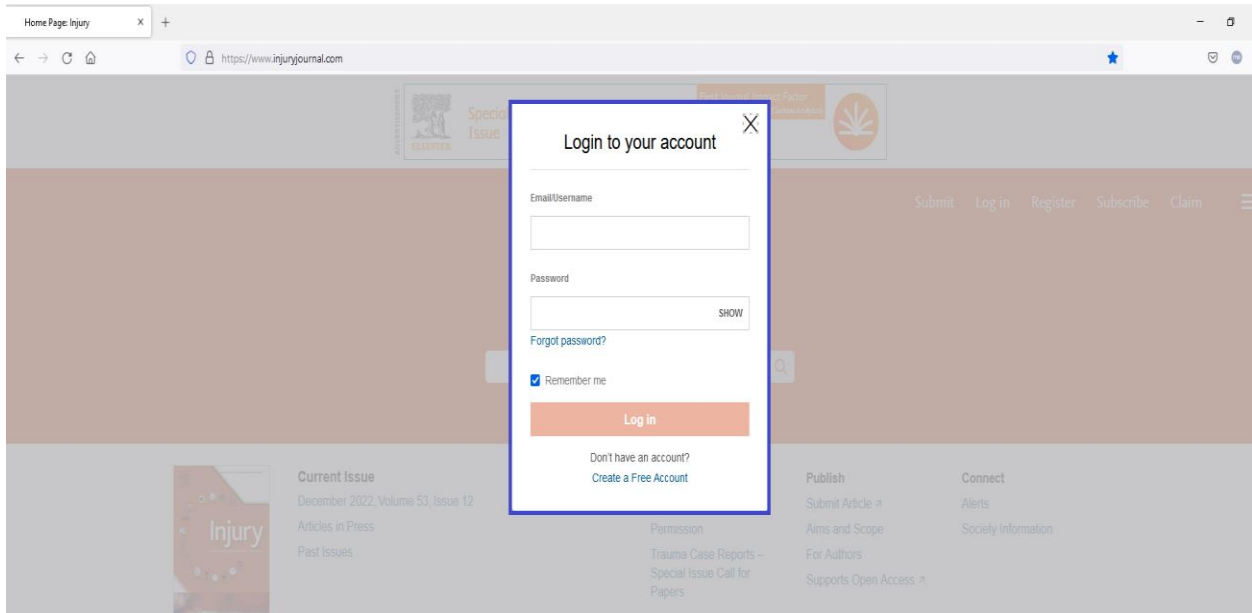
Home Page: Injury × +

https://www.injuryjournal.com

ADVERTISEMENT
ELSEVIER
Special Issue

Best Journal Impact Factor

Login to your account

Email/Username

Password

SHOW

Forgot password?

Remember me

Log in

Don't have an account?
Create a Free Account

Submit Log in Register Subscribe Claim

Injury

Current Issue
December 2022, Volume 53, Issue 12
Articles in Press
Past Issues

Permission
Trauma Case Reports – Special Issue Call for Papers

Publish
Submit Article ↗
Aims and Scope
For Authors
Supports Open Access ↗

Connect
Alerts
Society Information